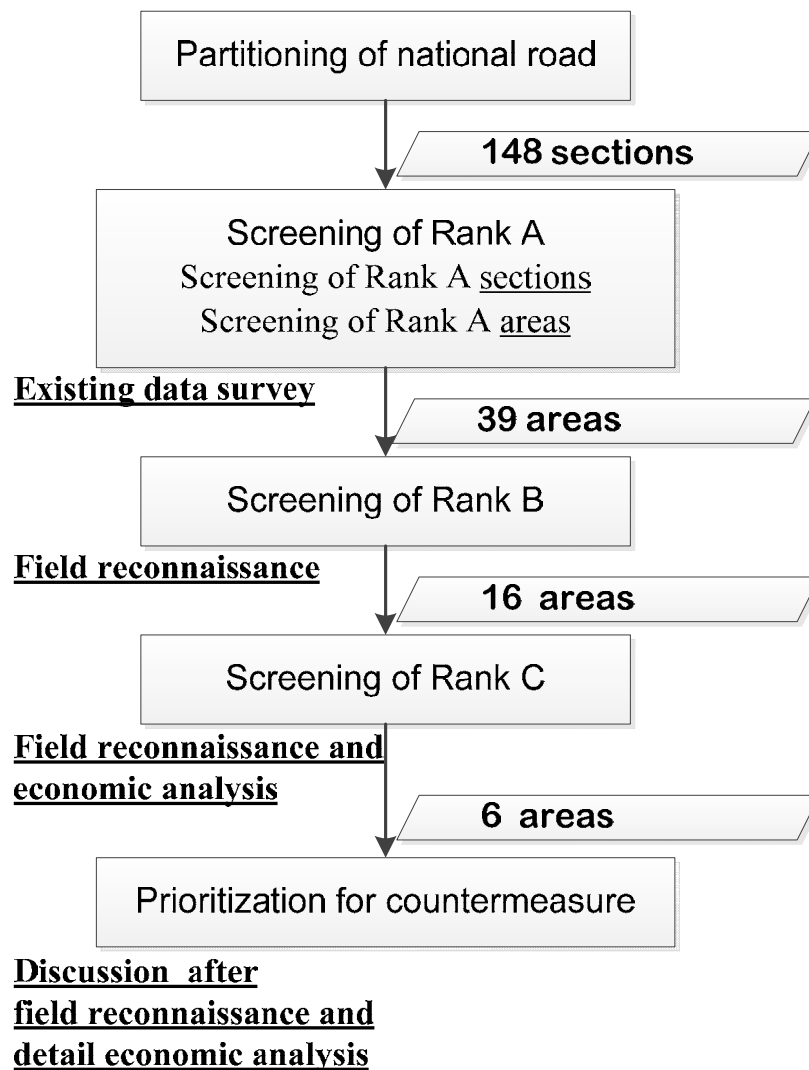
Partitioning of national road

148 sections

Screening of Rank A
Screening of Rank A sections
Screening of Rank A areas

Existing data survey

39 areas

Screening of Rank B

Field reconnaissance

16 areas

Screening of Rank C

Field reconnaissance and economic analysis

6 areas

Prioritization for countermeasure

Discussion after field reconnaissance and detail economic analysis